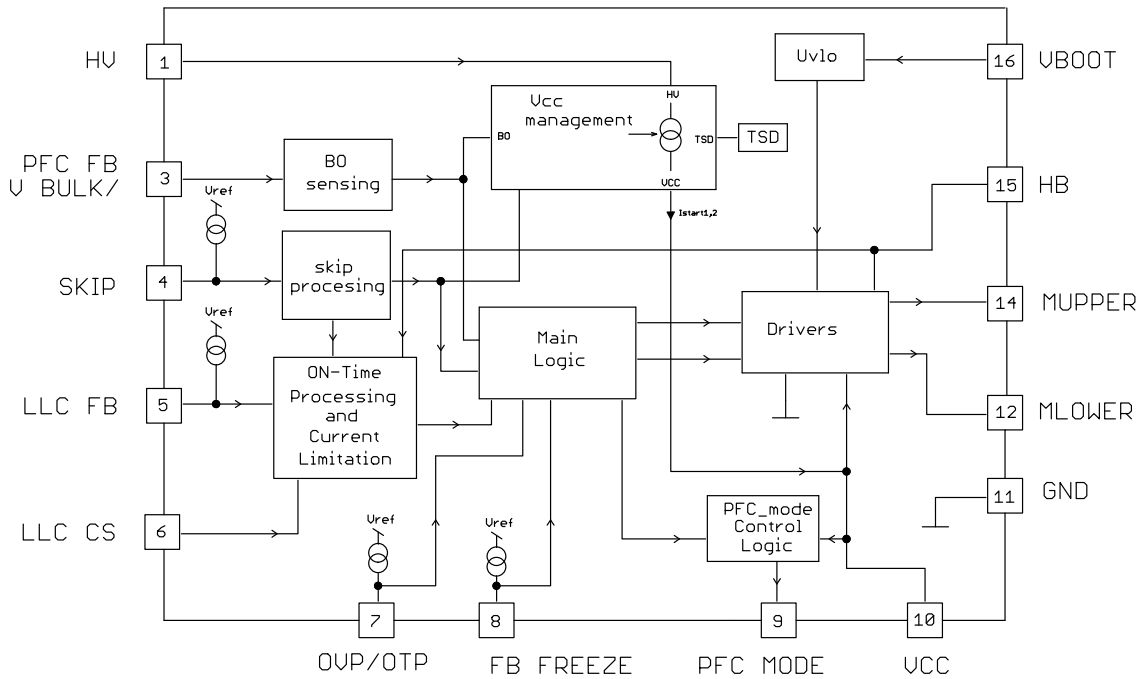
HV
1
PFC FB
V BULK/
3
SKIP
4
LLC FB
5
LLC CS
6
Vref
Vref
BO
sensing
skip
procesing
ON-Time
Processing
and
Current
Limitation
Vcc
management
HV
BO
TSD
TSD
VCC
Istart1,2
Main
Logic
Uvlo
Drivers
PFC_mode
Control
Logic
Vref
Vref
16
VBOOT
15
HB
14
MUPPER
12
MLOWER
11
GND
7
8
9
10
OVP/OTP
FB FREEZE
PFC MODE
VCC